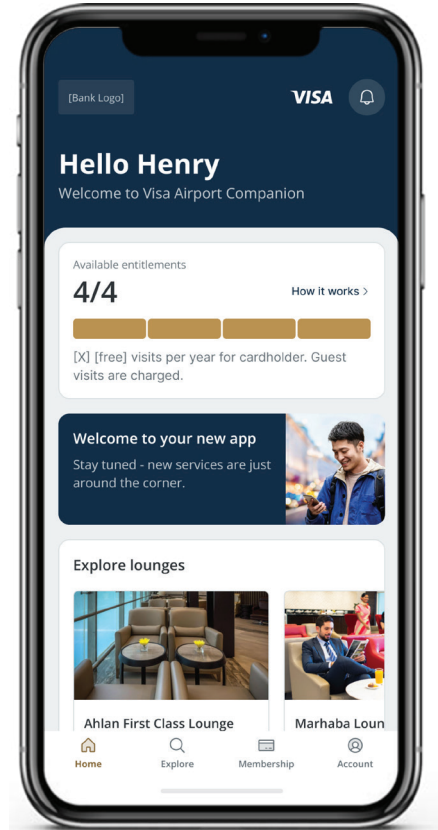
[Bank Logo]

VISA

Hello Henry

Welcome to Visa Airport Companion

Available entitlements

4/4

How it works >

[X] [free] visits per year for cardholder. Guest visits are charged.

Welcome to your new app

Stay tuned - new services are just around the corner.

Explore lounges

Ahlan First Class Lounge

Marhaba Loun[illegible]

Home

Explore

Membership

Account